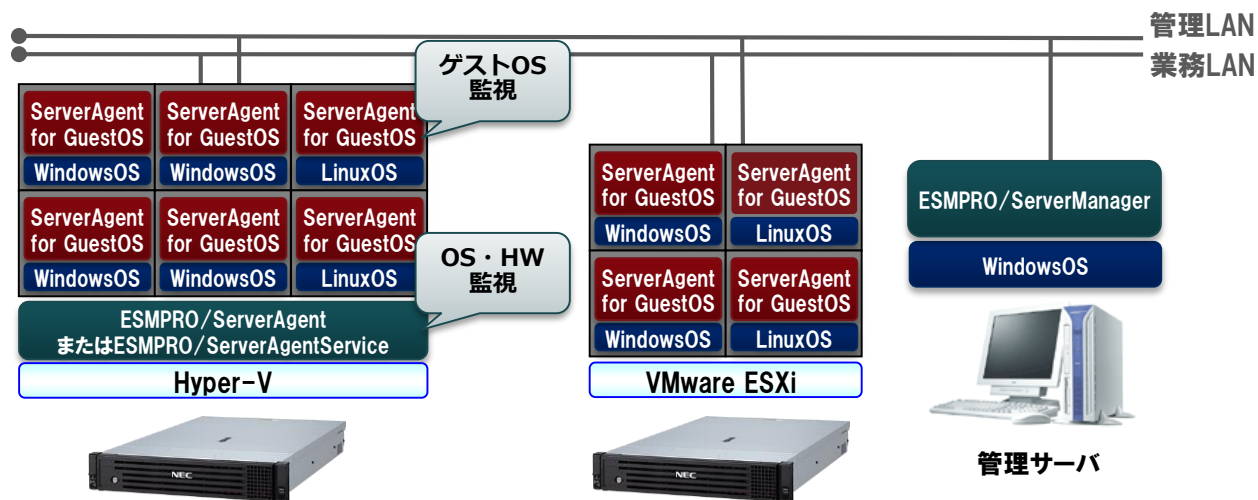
管理LAN
業務LAN

ゲストOS
監視

ServerAgent for GuestOS
WindowsOS

ServerAgent for GuestOS
WindowsOS

ServerAgent for GuestOS
LinuxOS

ServerAgent for GuestOS
WindowsOS

ServerAgent for GuestOS
WindowsOS

ServerAgent for GuestOS
LinuxOS

OS・HW
監視

ESMPRO/ServerAgent
またはESMPRO/ServerAgentService

Hyper-V

NEC

ServerAgent for GuestOS
WindowsOS

ServerAgent for GuestOS
LinuxOS

ServerAgent for GuestOS
WindowsOS

ServerAgent for GuestOS
LinuxOS

VMware ESXi

NEC

ESMPRO/ServerManager

WindowsOS

管理サーバ